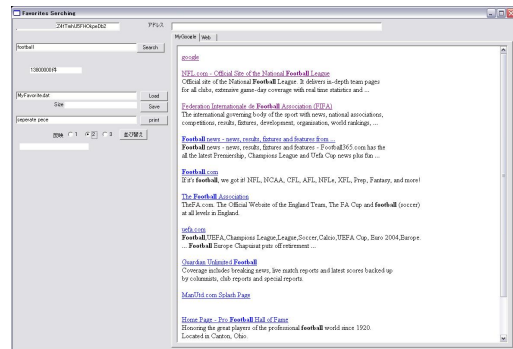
Favorites Serching

ZH7 tshU5FHOKpeDb2

アドレス

football

Search

13800000円

MyFavorite.dat

Load

Size

Save

sepearate peice

print

問体 1 2 3 並び替え

MyGoogle | Web

google

NFL.com - Official Site of the National Football League
Official site of the National Football League. It delivers in-depth team pages for all clubs, extensive game-day coverage with real time statistics and ...

Federation Internationale de Football Association (FIFA)
The international governing body of the sport with news, national associations, competitions, results, fixtures, development, organization, world rankings, ...

Football news - news, results, fixtures and features from ...
Football news - news, results, fixtures and features - Football365.com has the all the latest Premiership, Champions League and Uefa Cup news plus fun ...

Football.com
It's football, we got it! NFL, NCAA, CFL, AFL, NFLe, XFL, Prep, Fantasy, and more!

The Football Association
TheFA.com. The Official Website of the England Team, The FA Cup and football (soccer) at all levels in England.

uefa.com
Football,UEFA,Champions League,League,Soccer,Calcio,UEFA Cup, Euro 2004,Europe. ... Football Europe Chapuisat puts off retirement ...

Guardian Unlimited Football
Coverage includes breaking news, live match reports and latest scores backed up by columnists, club reports and special reports.

ManUtd.com Splash Page

Home Page - Pro Football Hall of Fame
Honoring the greatest players of the professional football world since 1920. Located in Canton, Ohio.